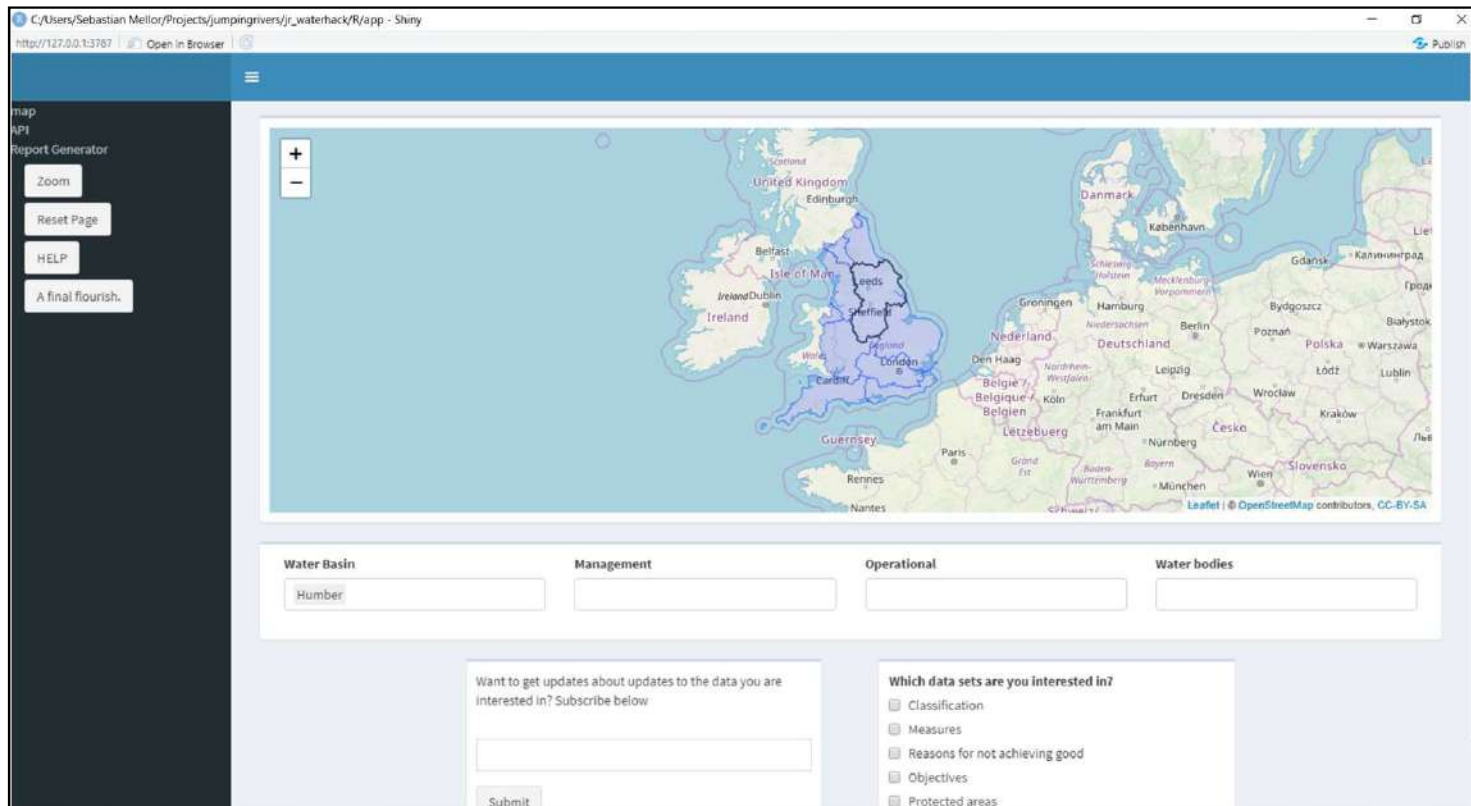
C:/Users/Sebastian Mellor/Projects/jumpingrivers/jr_waterhack/R/app - Shiny

http://127.0.0.1:3787 | Open in Browser

Publish

map
API
Report Generator

Zoom

Reset Page

HELP

A final flourish.

+
−

Scotland
United Kingdom
Edinburgh
Danmark
København
Belfast
Isle of Man
Leeds
Ireland Dublin
Ireland
Sheffield
Wales
England
Cardiff
London
Groningen
Hamburg
Nederland
Den Haag
België / Belgique / Belgien
Köln
Deutschland
Berlin
Leipzig
Erfurt
Dresden
Frankfurt am Main
Nürnberg
Lëtzebuerg
Guernsey
Paris
Rennes
Nantes
Schleswig-Holstein
Mecklenburg-Vorpommern
Niedersachsen
Nordrhein-Westfalen
Grand Est
Baden-Württemberg
Bayern
München
Česko
Wien
Slovensko
Gdańsk
Калининград
Bydgoszcz
Poznań
Polska
Warszawa
Białystok
Łódź
Lublin
Wrocław
Kraków
Львів
Leaflet | © OpenStreetMap contributors, CC-BY-SA

Water Basin
Humber

Management

Operational

Water bodies

Want to get updates about updates to the data you are interested in? Subscribe below

Submit

Which data sets are you interested in?
Classification
Measures
Reasons for not achieving good
Objectives
Protected areas